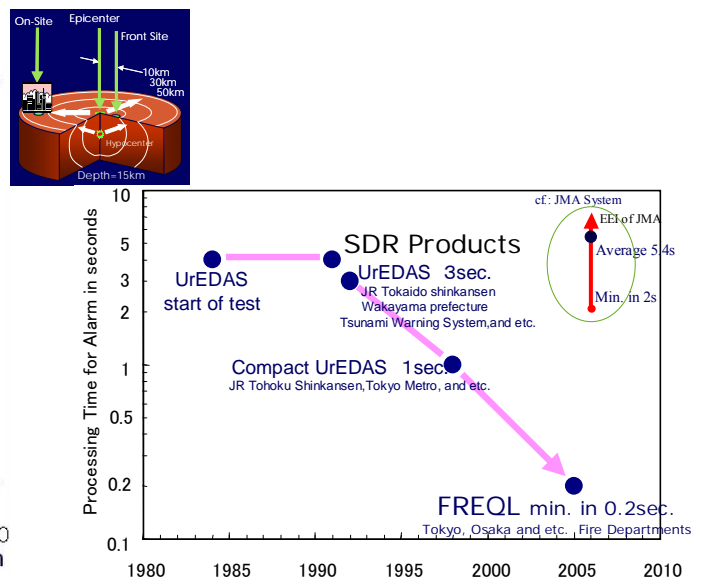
On-Site
Epicenter
Front Site
10km
30km
50km
Hypocenter
Depth=15km

Processing Time for Alarm in seconds

10
5
4
3
2
1
0.5
0.2
0.1

1980 1985 1990 1995 2000 2005 2010

SDR Products

UrEDAS
start of test

UrEDAS 3sec.
JR Tokaido shinkansen
Wakayama prefecture
Tsunami Warning System,and etc.

Compact UrEDAS 1sec.
JR Tohoku Shinkansen,Tokyo Metro, and etc.

FREQL min. in 0.2sec.
Tokyo, Osaka and etc. , Fire Departments

cf.: JMA System
EEI of JMA
Average 5.4s
Min. in 2s